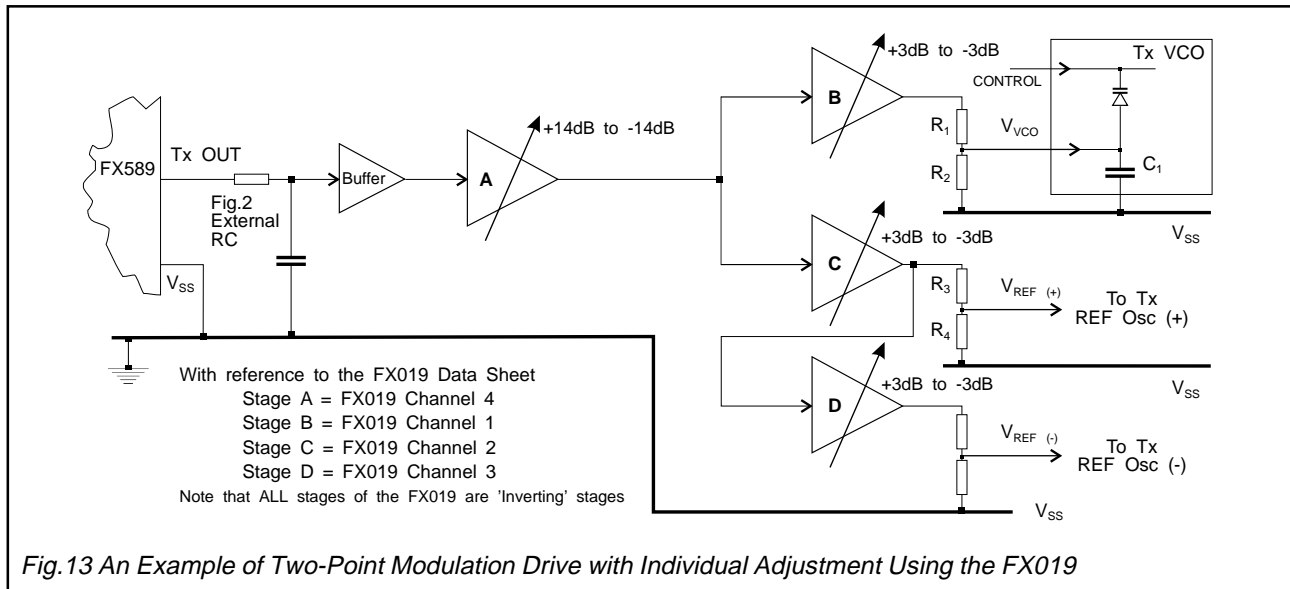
FX589

Tx OUT

Fig.2 External RC

$V_{SS}$

Buffer

A

+14dB to -14dB

B

+3dB to -3dB

Tx VCO

CONTROL

$R_1$

$V_{VCO}$

$R_2$

$C_1$

$V_{SS}$

C

+3dB to -3dB

$R_3$

$V_{REF\ (+)}$

To Tx REF Osc (+)

$R_4$

$V_{SS}$

D

+3dB to -3dB

$V_{REF\ (-)}$

To Tx REF Osc (-)

$V_{SS}$

With reference to the FX019 Data Sheet
Stage A = FX019 Channel 4
Stage B = FX019 Channel 1
Stage C = FX019 Channel 2
Stage D = FX019 Channel 3
Note that ALL stages of the FX019 are 'Inverting' stages

Fig.13 An Example of Two-Point Modulation Drive with Individual Adjustment Using the FX019